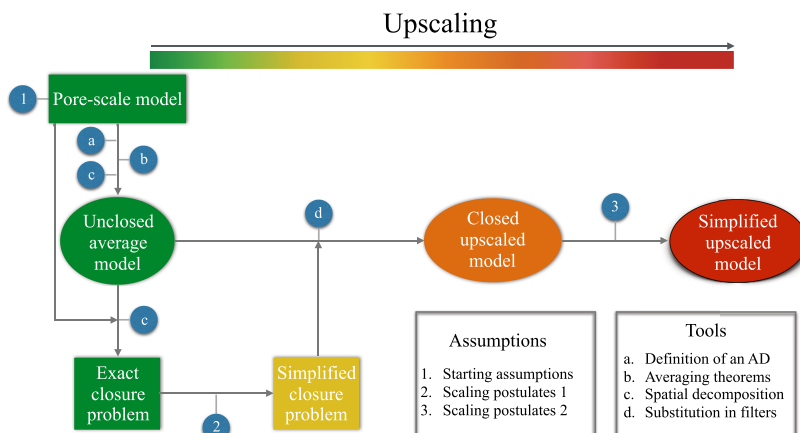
Upscaling

1

Pore-scale model

a

b

c

Unclosed average model

d

Closed upscaled model

3

Simplified upscaled model

c

Exact closure problem

2

Simplified closure problem

Assumptions

1. Starting assumptions
2. Scaling postulates 1
3. Scaling postulates 2

Tools

a. Definition of an AD
b. Averaging theorems
c. Spatial decomposition
d. Substitution in filters